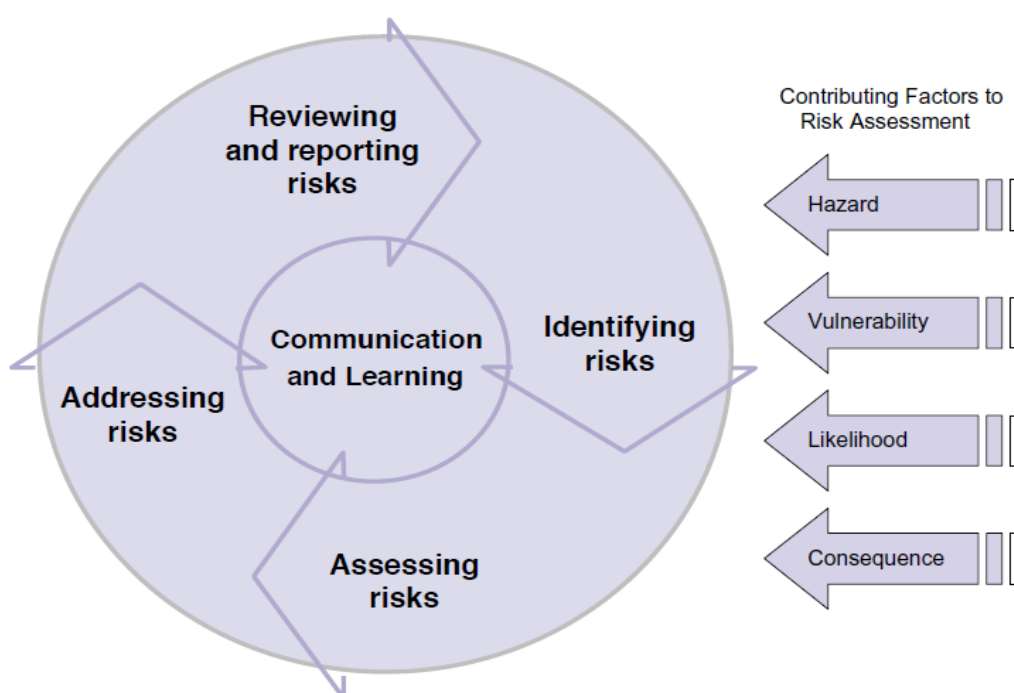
Reviewing and reporting risks

Communication and Learning

Identifying risks

Addressing risks

Assessing risks

Contributing Factors to Risk Assessment

Hazard

Vulnerability

Likelihood

Consequence